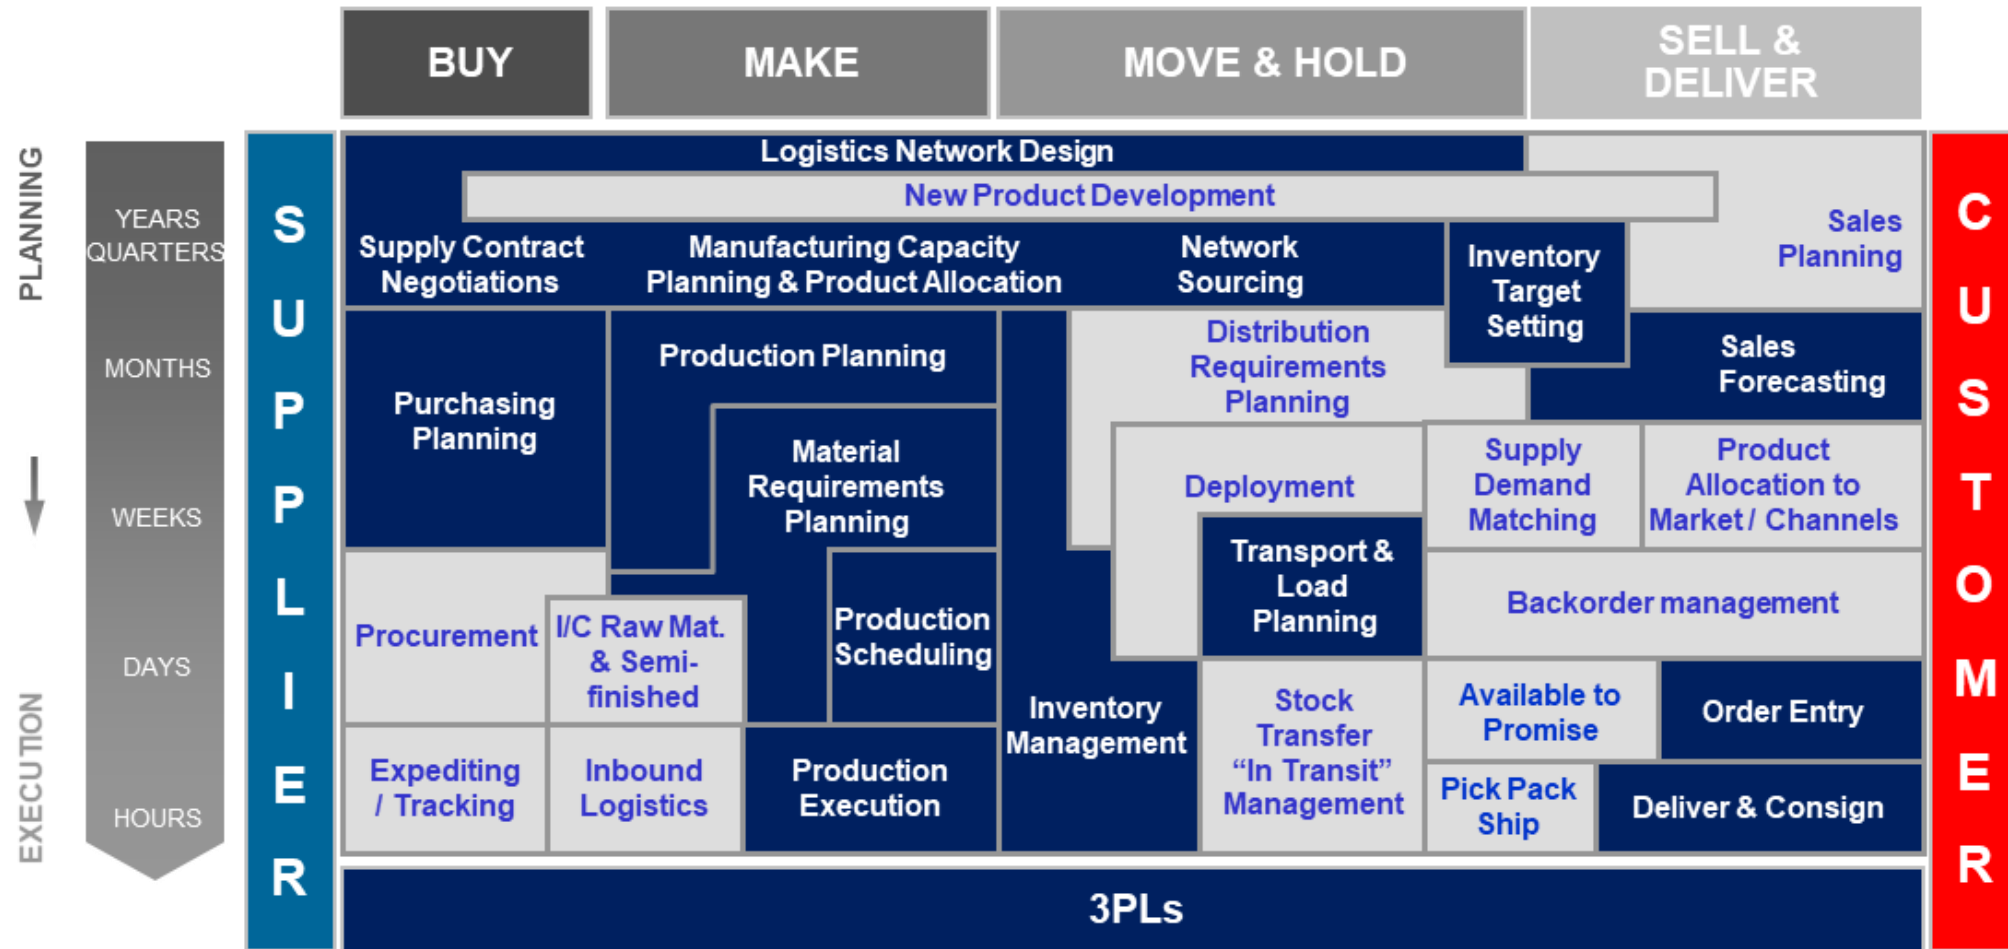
BUY

MAKE

MOVE & HOLD

SELL & DELIVER

PLANNING

EXECUTION

YEARS QUARTERS

MONTHS

WEEKS

DAYS

HOURS

SUPPLIER

Logistics Network Design

New Product Development

Supply Contract Negotiations

Manufacturing Capacity Planning & Product Allocation

Network Sourcing

Inventory Target Setting

Sales Planning

Sales Forecasting

Purchasing Planning

Production Planning

Material Requirements Planning

Distribution Requirements Planning

Deployment

Supply Demand Matching

Product Allocation to Market / Channels

Transport & Load Planning

Backorder management

Procurement

I/C Raw Mat. & Semi-finished

Production Scheduling

Inventory Management

Stock Transfer "In Transit" Management

Available to Promise

Order Entry

Expediting / Tracking

Inbound Logistics

Production Execution

Pick Pack Ship

Deliver & Consign

3PLs

CUSTOMER